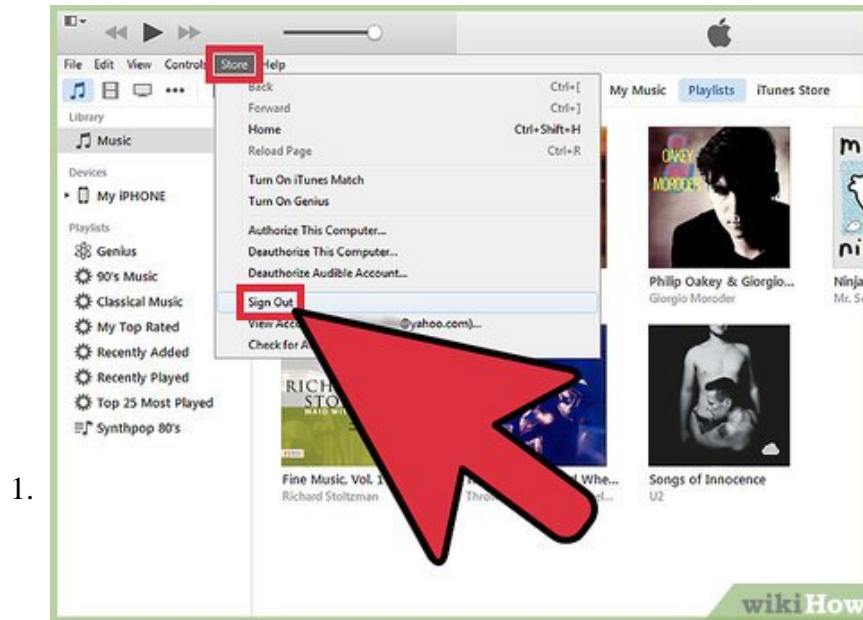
1.

File Edit View Controls Store Help

Back Ctrl+[
Forward Ctrl+]
Home Ctrl+Shift+H
Reload Page Ctrl+R
Turn On iTunes Match
Turn On Genius
Authorize This Computer...
Deauthorize This Computer...
Deauthorize Audible Account...
Sign Out
View Acco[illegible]@yahoo.com)...
Check for A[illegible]

My Music Playlists iTunes Store

Library
Music
Devices
My iPHONE
Playlists
Genius
90's Music
Classical Music
My Top Rated
Recently Added
Recently Played
Top 25 Most Played
Synthpop 80's

OAKEY MORODER
Philip Oakey & Giorgio...
Giorgio Moroder

Ninja
Mr. S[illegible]

RICH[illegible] STO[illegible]
Fine Music, Vol. 1
Richard Stoltzman

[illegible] Whe...
Thro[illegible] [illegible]el...

Songs of Innocence
U2

wikiHow